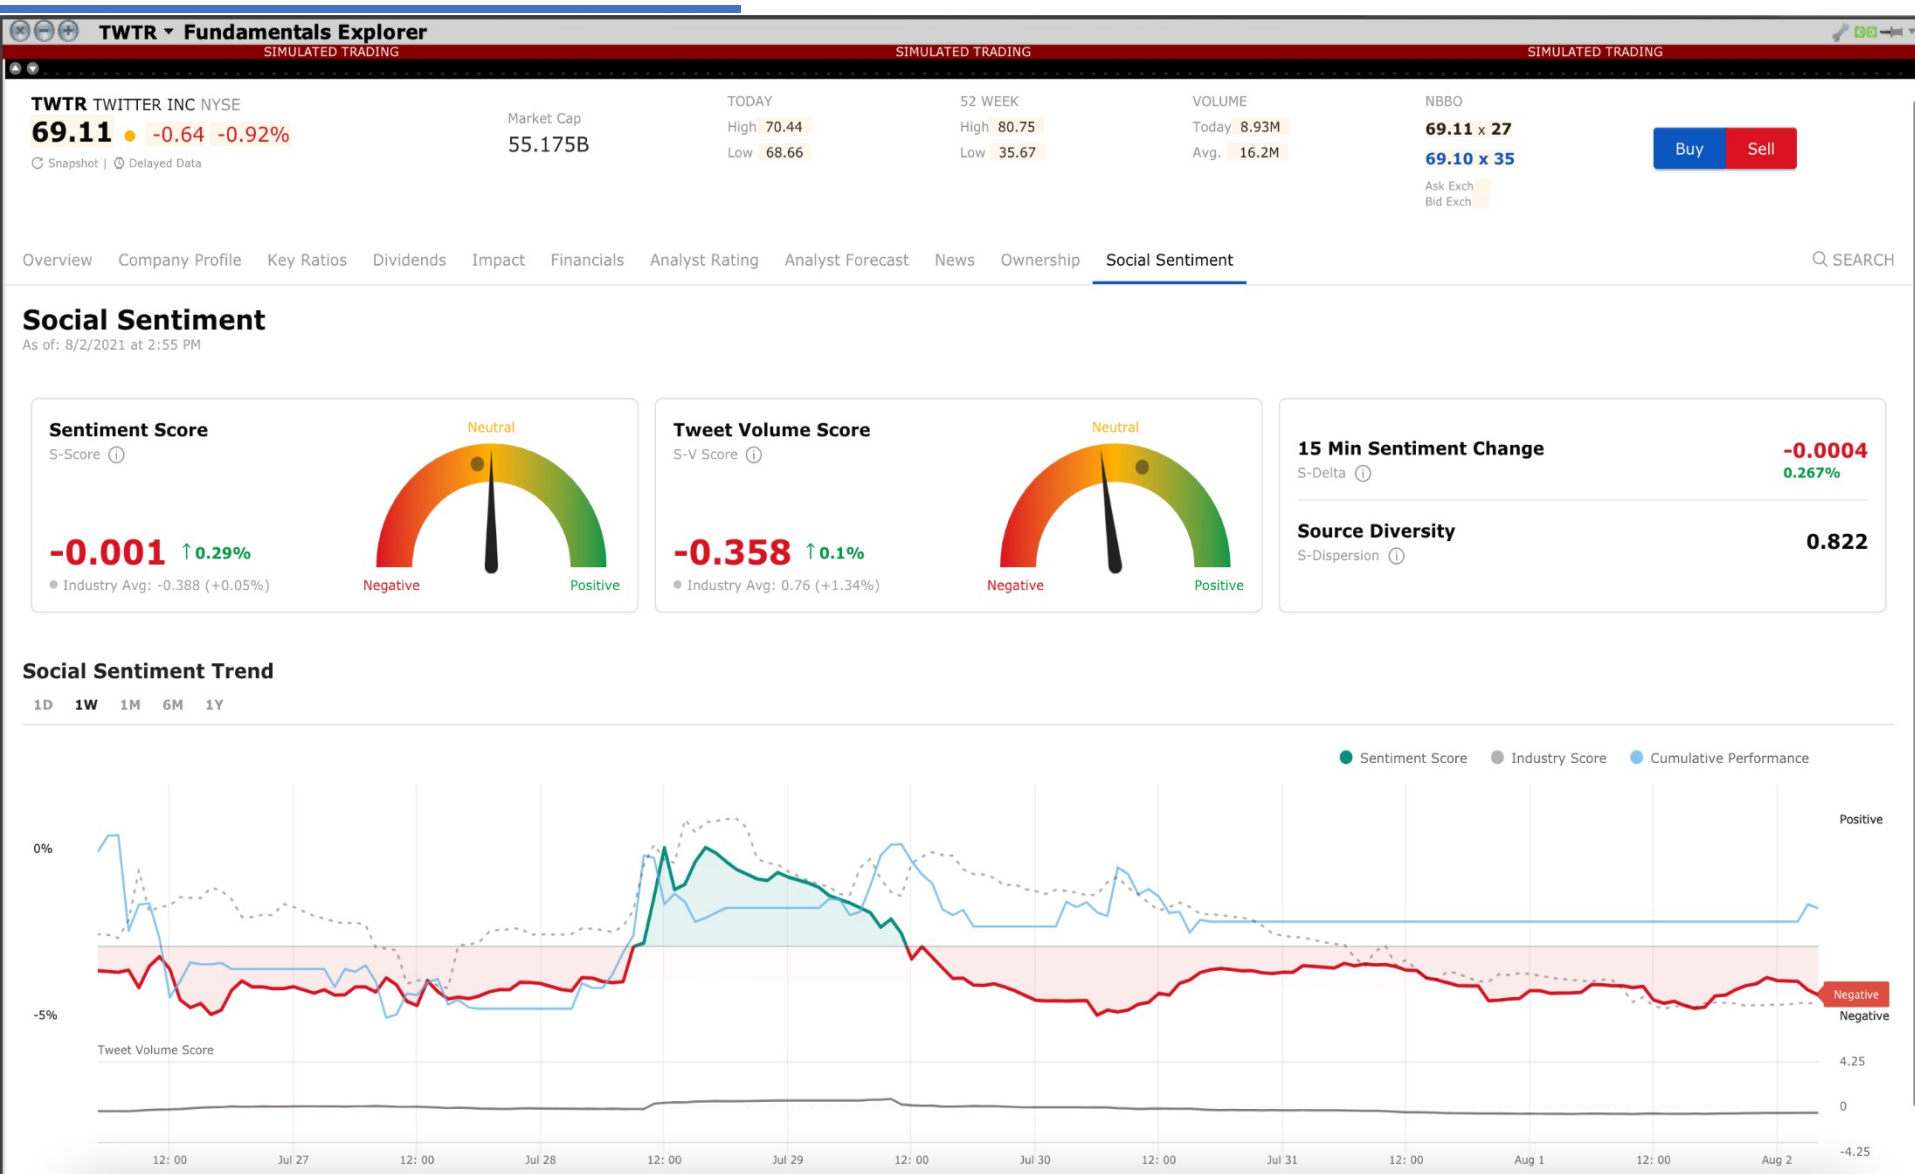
TWTR ▾ Fundamentals Explorer

SIMULATED TRADING SIMULATED TRADING SIMULATED TRADING

TWTR TWITTER INC NYSE
69.11 ● -0.64 -0.92%
Snapshot | Delayed Data

Market Cap
55.175B

TODAY
High 70.44
Low 68.66

52 WEEK
High 80.75
Low 35.67

VOLUME
Today 8.93M
Avg. 16.2M

NBBO
69.11 x 27
69.10 x 35
Ask Exch
Bid Exch

Buy Sell

Overview Company Profile Key Ratios Dividends Impact Financials Analyst Rating Analyst Forecast News Ownership Social Sentiment SEARCH

Social Sentiment
As of: 8/2/2021 at 2:55 PM

Sentiment Score
S-Score
Neutral
-0.001 ↑0.29%
Industry Avg: -0.388 (+0.05%)
Negative Positive

Tweet Volume Score
S-V Score
Neutral
-0.358 ↑0.1%
Industry Avg: 0.76 (+1.34%)
Negative Positive

15 Min Sentiment Change
S-Delta
-0.0004
0.267%

Source Diversity
S-Dispersion
0.822

Social Sentiment Trend
1D 1W 1M 6M 1Y

Sentiment Score Industry Score Cumulative Performance

Positive
0%
-5%
Negative
Negative
Tweet Volume Score
4.25
0
-4.25
12: 00 Jul 27 12: 00 Jul 28 12: 00 Jul 29 12: 00 Jul 30 12: 00 Jul 31 12: 00 Aug 1 12: 00 Aug 2